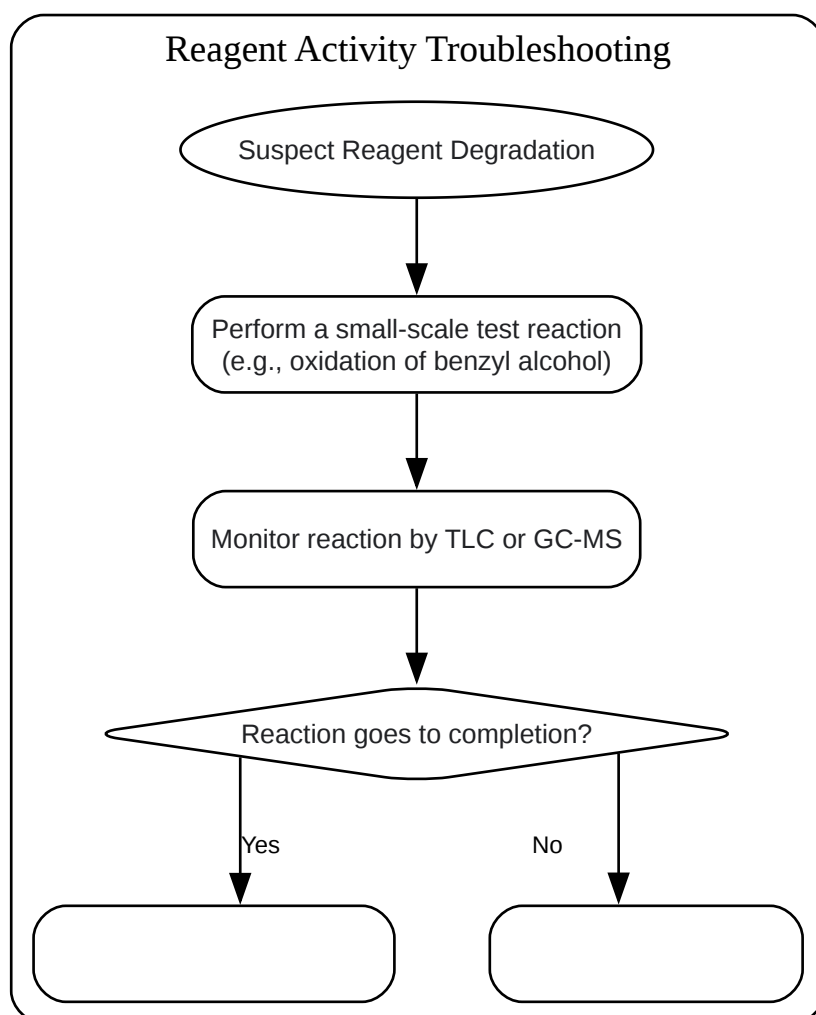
Reagent Activity Troubleshooting

Suspect Reagent Degradation

Perform a small-scale test reaction (e.g., oxidation of benzyl alcohol)

Monitor reaction by TLC or GC-MS

Reaction goes to completion?

Yes

No